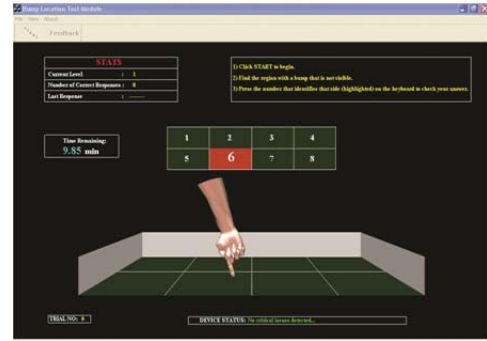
Bump Location Test Module

File View About

Feedback

STATS
Current Level : 1
Number of Correct Responses : 0
Last Response : -------

1) Click START to begin.
2) Find the region with a bump that is not visible.
3) Press the number that identifies that side (highlighted) on the keyboard to check your answer.

Time Remaining:
9.85 min

| 1 | 2 | 3 | 4 |
|---|---|---|---|
| 5 | 6 | 7 | 8 |

TRIAL NO: 0

DEVICE STATUS: No critical issues detected...